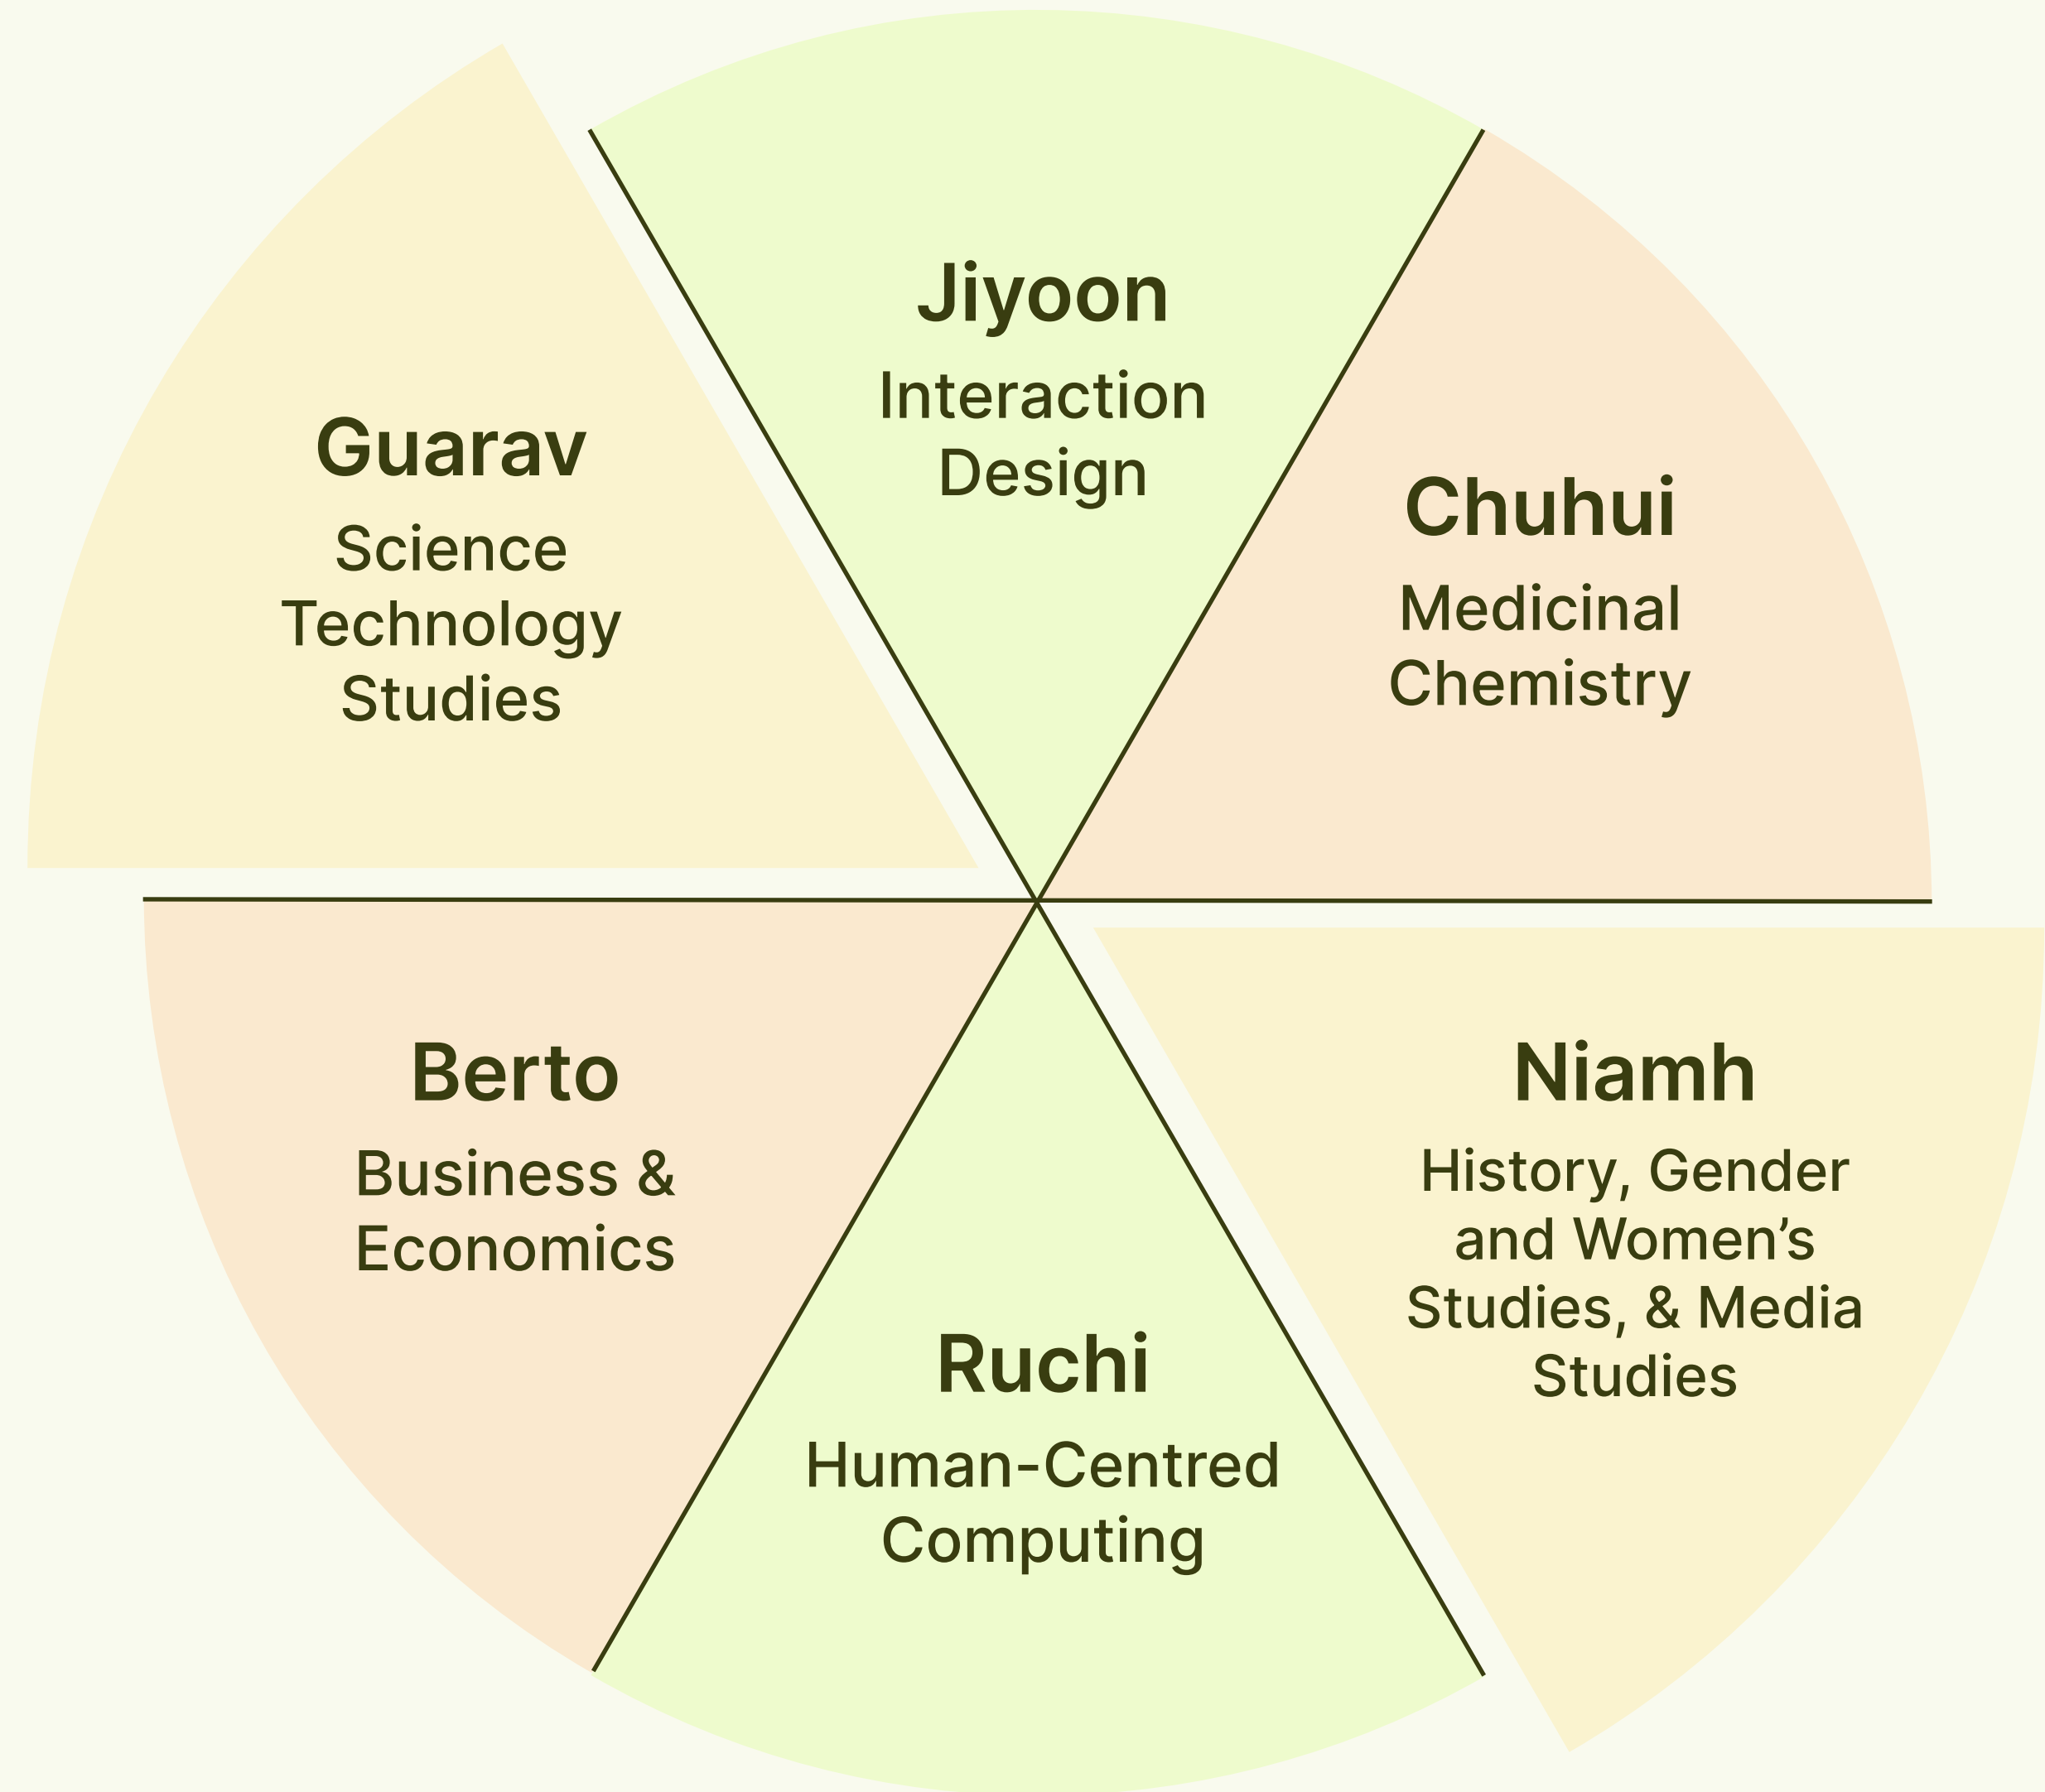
Jiyoon
Interaction Design

Guarav
Science Technology Studies

Chuhui
Medicinal Chemistry

Berto
Business & Economics

Niamh
History, Gender and Women’s Studies, & Media Studies

Ruchi
Human-Centred Computing